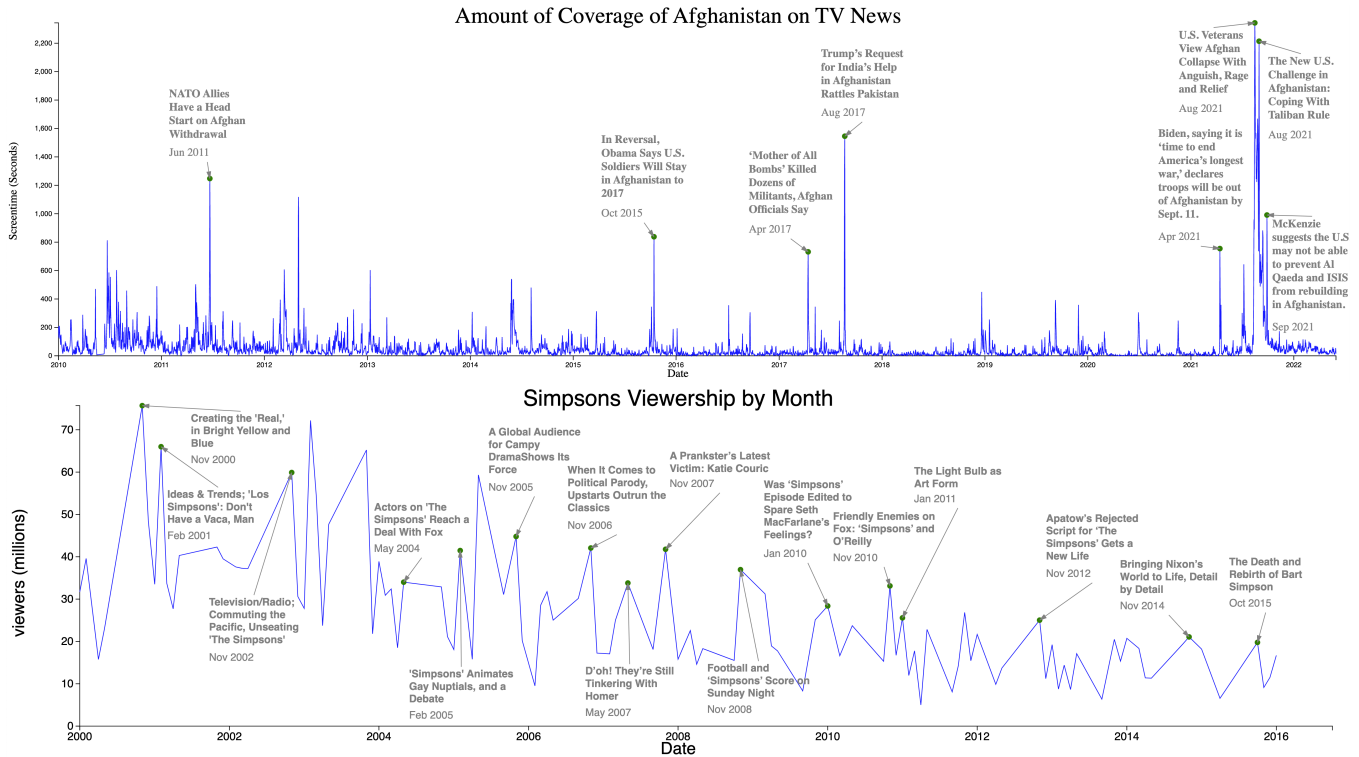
Amount of Coverage of Afghanistan on TV News

Screentime (Seconds)

2,200
2,000
1,800
1,600
1,400
1,200
1,000
800
600
400
200
0

NATO Allies Have a Head Start on Afghan Withdrawal
Jun 2011

In Reversal, Obama Says U.S. Soldiers Will Stay in Afghanistan to 2017
Oct 2015

'Mother of All Bombs' Killed Dozens of Militants, Afghan Officials Say
Apr 2017

Trump's Request for India's Help in Afghanistan Rattles Pakistan
Aug 2017

U.S. Veterans View Afghan Collapse With Anguish, Rage and Relief
Aug 2021

The New U.S. Challenge in Afghanistan: Coping With Taliban Rule
Aug 2021

Biden, saying it is 'time to end America's longest war,' declares troops will be out of Afghanistan by Sept. 11.
Apr 2021

McKenzie suggests the U.S may not be able to prevent Al Qaeda and ISIS from rebuilding in Afghanistan.
Sep 2021

2010 2011 2012 2013 2014 2015 2016 2017 2018 2019 2020 2021 2022
Date

Simpsons Viewership by Month

viewers (millions)

70
60
50
40
30
20
10
0

Creating the 'Real,' in Bright Yellow and Blue
Nov 2000

Ideas & Trends; 'Los Simpsons': Don't Have a Vaca, Man
Feb 2001

Television/Radio; Commuting the Pacific, Unseating 'The Simpsons'
Nov 2002

Actors on 'The Simpsons' Reach a Deal With Fox
May 2004

'Simpsons' Animates Gay Nuptials, and a Debate
Feb 2005

A Global Audience for Campy DramaShows Its Force
Nov 2005

When It Comes to Political Parody, Upstarts Outrun the Classics
Nov 2006

D'oh! They're Still Tinkering With Homer
May 2007

A Prankster's Latest Victim: Katie Couric
Nov 2007

Football and 'Simpsons' Score on Sunday Night
Nov 2008

Was 'Simpsons' Episode Edited to Spare Seth MacFarlane's Feelings?
Jan 2010

Friendly Enemies on Fox: 'Simpsons' and O'Reilly
Nov 2010

The Light Bulb as Art Form
Jan 2011

Apatow's Rejected Script for 'The Simpsons' Gets a New Life
Nov 2012

Bringing Nixon's World to Life, Detail by Detail
Nov 2014

The Death and Rebirth of Bart Simpson
Oct 2015

2000 2002 2004 2006 2008 2010 2012 2014 2016
Date